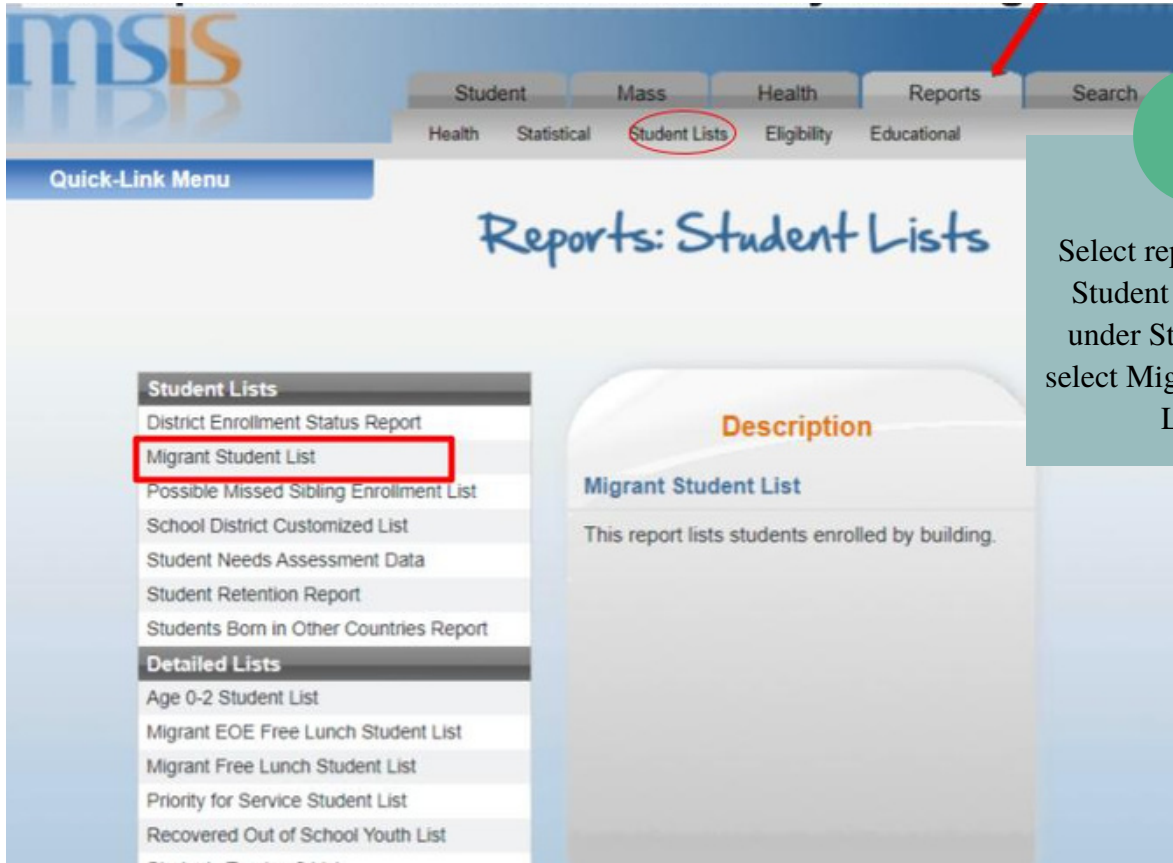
msis

Student Mass Health Reports Search

Health Statistical Student Lists Eligibility Educational

Quick-Link Menu

Reports: Student Lists

Select rep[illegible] Student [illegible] under St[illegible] select Mig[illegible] L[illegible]

Student Lists

District Enrollment Status Report

Migrant Student List

Possible Missed Sibling Enrollment List

School District Customized List

Student Needs Assessment Data

Student Retention Report

Students Born in Other Countries Report

Detailed Lists

Age 0-2 Student List

Migrant EOE Free Lunch Student List

Migrant Free Lunch Student List

Priority for Service Student List

Recovered Out of School Youth List

Description

Migrant Student List

This report lists students enrolled by building.